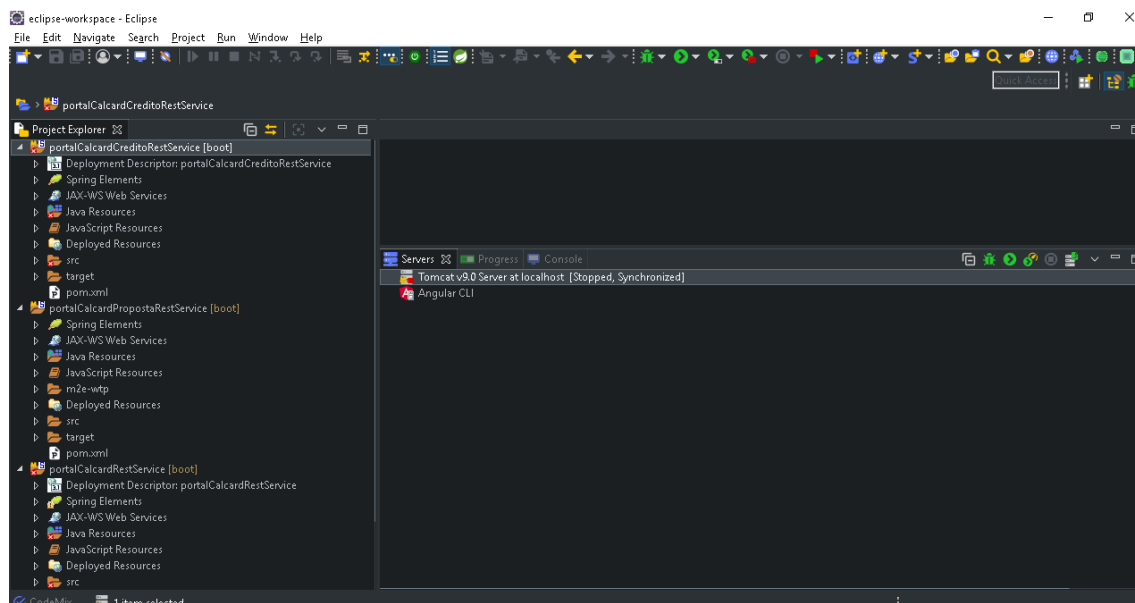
eclipse-workspace - Eclipse

File Edit Navigate Search Project Run Window Help

Quick Access

portalCalcardCreditoRestService

Project Explorer

portalCalcardCreditoRestService [boot]
Deployment Descriptor: portalCalcardCreditoRestService
Spring Elements
JAX-WS Web Services
Java Resources
JavaScript Resources
Deployed Resources
src
target
pom.xml
portalCalcardPropostaRestService [boot]
Spring Elements
JAX-WS Web Services
Java Resources
JavaScript Resources
m2e-wtp
Deployed Resources
src
target
pom.xml
portalCalcardRestService [boot]
Deployment Descriptor: portalCalcardRestService
Spring Elements
JAX-WS Web Services
Java Resources
JavaScript Resources
Deployed Resources
src

Servers Progress Console

Tomcat v9.0 Server at localhost [Stopped, Synchronized]
Angular CLI

CodeMix 1 items selected